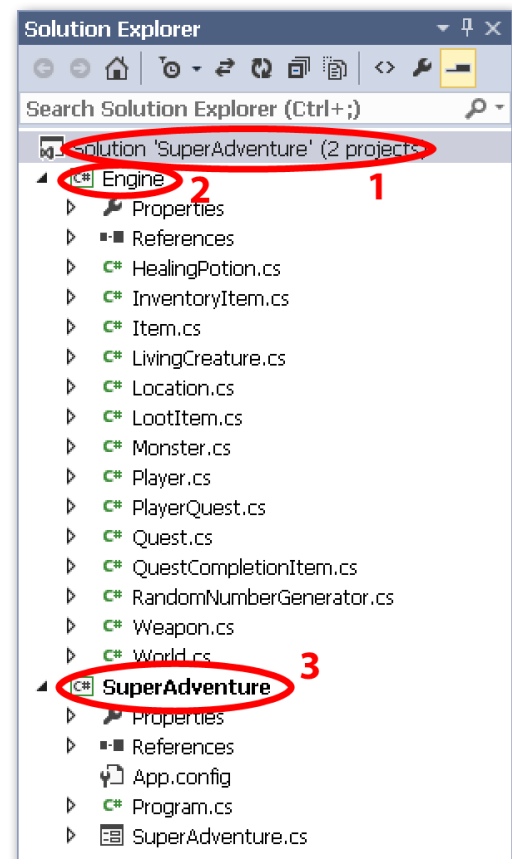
Solution Explorer

Search Solution Explorer (Ctrl+;)

Solution 'SuperAdventure' (2 projects)

1

C# Engine

2

Properties

References

C# HealingPotion.cs

C# InventoryItem.cs

C# Item.cs

C# LivingCreature.cs

C# Location.cs

C# LootItem.cs

C# Monster.cs

C# Player.cs

C# PlayerQuest.cs

C# Quest.cs

C# QuestCompletionItem.cs

C# RandomNumberGenerator.cs

C# Weapon.cs

C# World.cs

3

C# SuperAdventure

Properties

References

App.config

C# Program.cs

SuperAdventure.cs